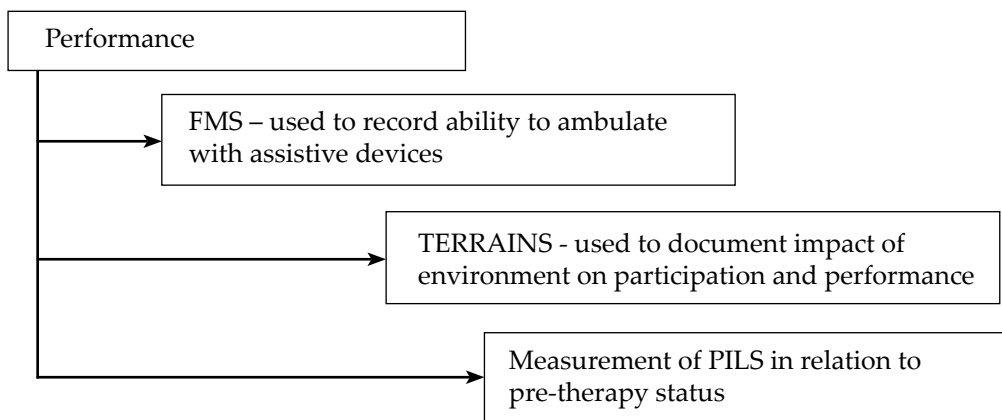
Performance

FMS – used to record ability to ambulate with assistive devices

TERRAINS - used to document impact of environment on participation and performance

Measurement of PILS in relation to pre-therapy status